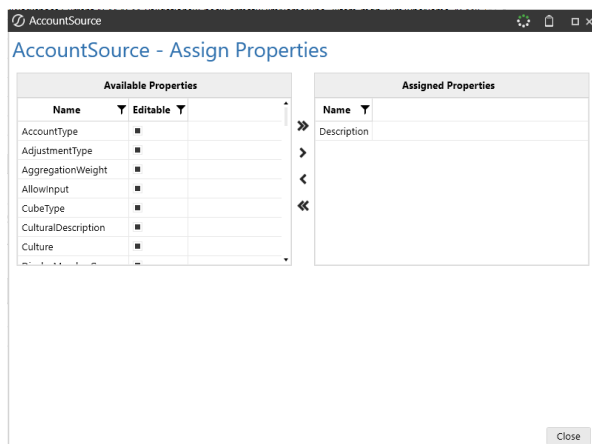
AccountSource

AccountSource - Assign Properties

| Available Properties | |
|---|---|
| Name | Editable |
| AccountType | ■ |
| AdjustmentType | ■ |
| AggregationWeight | ■ |
| AllowInput | ■ |
| CubeType | ■ |
| CulturalDescription | ■ |
| Culture | ■ |
| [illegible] | ■ |

»
›
‹
«

| Assigned Properties |
|---|
| Name |
| Description |

Close